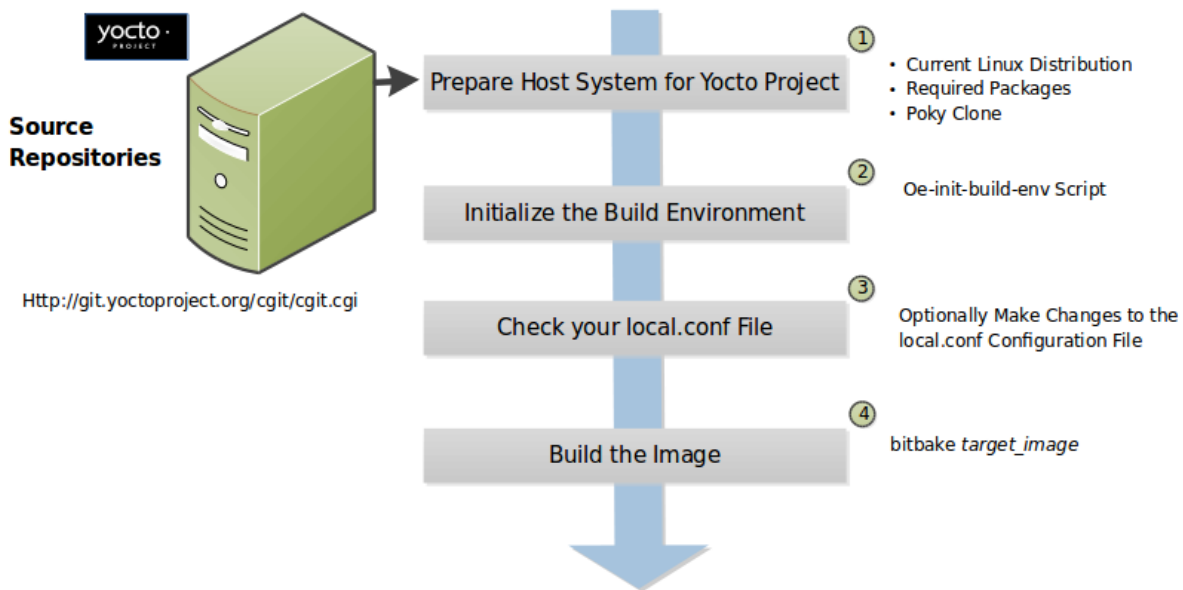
yocto
PROJECT

Source Repositories

Http://git.yoctoproject.org/cgit/cgit.cgi

Prepare Host System for Yocto Project

1
• Current Linux Distribution
• Required Packages
• Poky Clone

Initialize the Build Environment

2
Oe-init-build-env Script

Check your local.conf File

3
Optionally Make Changes to the local.conf Configuration File

Build the Image

4
bitbake *target_image*